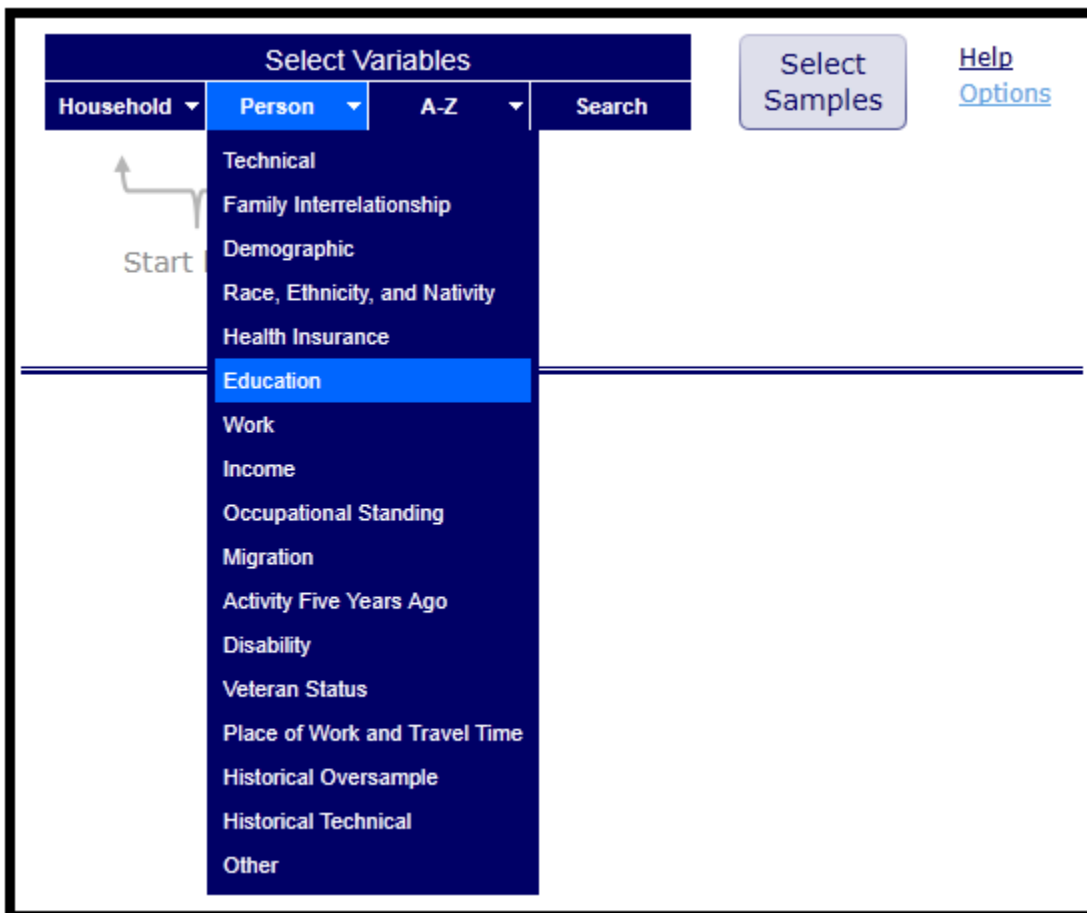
Select Variables

Household Person A-Z Search

Select Samples

Help
Options

Start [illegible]

Technical
Family Interrelationship
Demographic
Race, Ethnicity, and Nativity
Health Insurance
Education
Work
Income
Occupational Standing
Migration
Activity Five Years Ago
Disability
Veteran Status
Place of Work and Travel Time
Historical Oversample
Historical Technical
Other